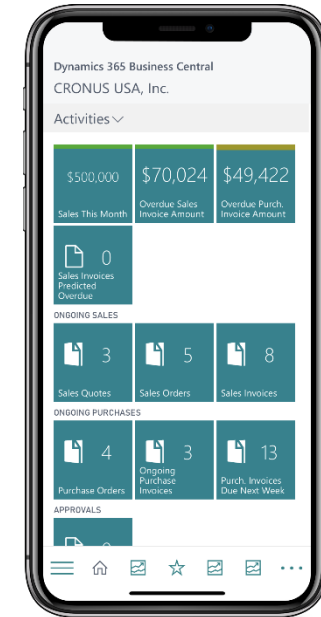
Dynamics 365 Business Central
CRONUS USA, Inc.

Activities

$500,000
Sales This Month

$70,024
Overdue Sales Invoice Amount

$49,422
Overdue Purch. Invoice Amount

0
Sales Invoices Predicted Overdue

ONGOING SALES

3
Sales Quotes

5
Sales Orders

8
Sales Invoices

ONGOING PURCHASES

4
Purchase Orders

3
Ongoing Purchase Invoices

13
Purch. Invoices Due Next Week

APPROVALS